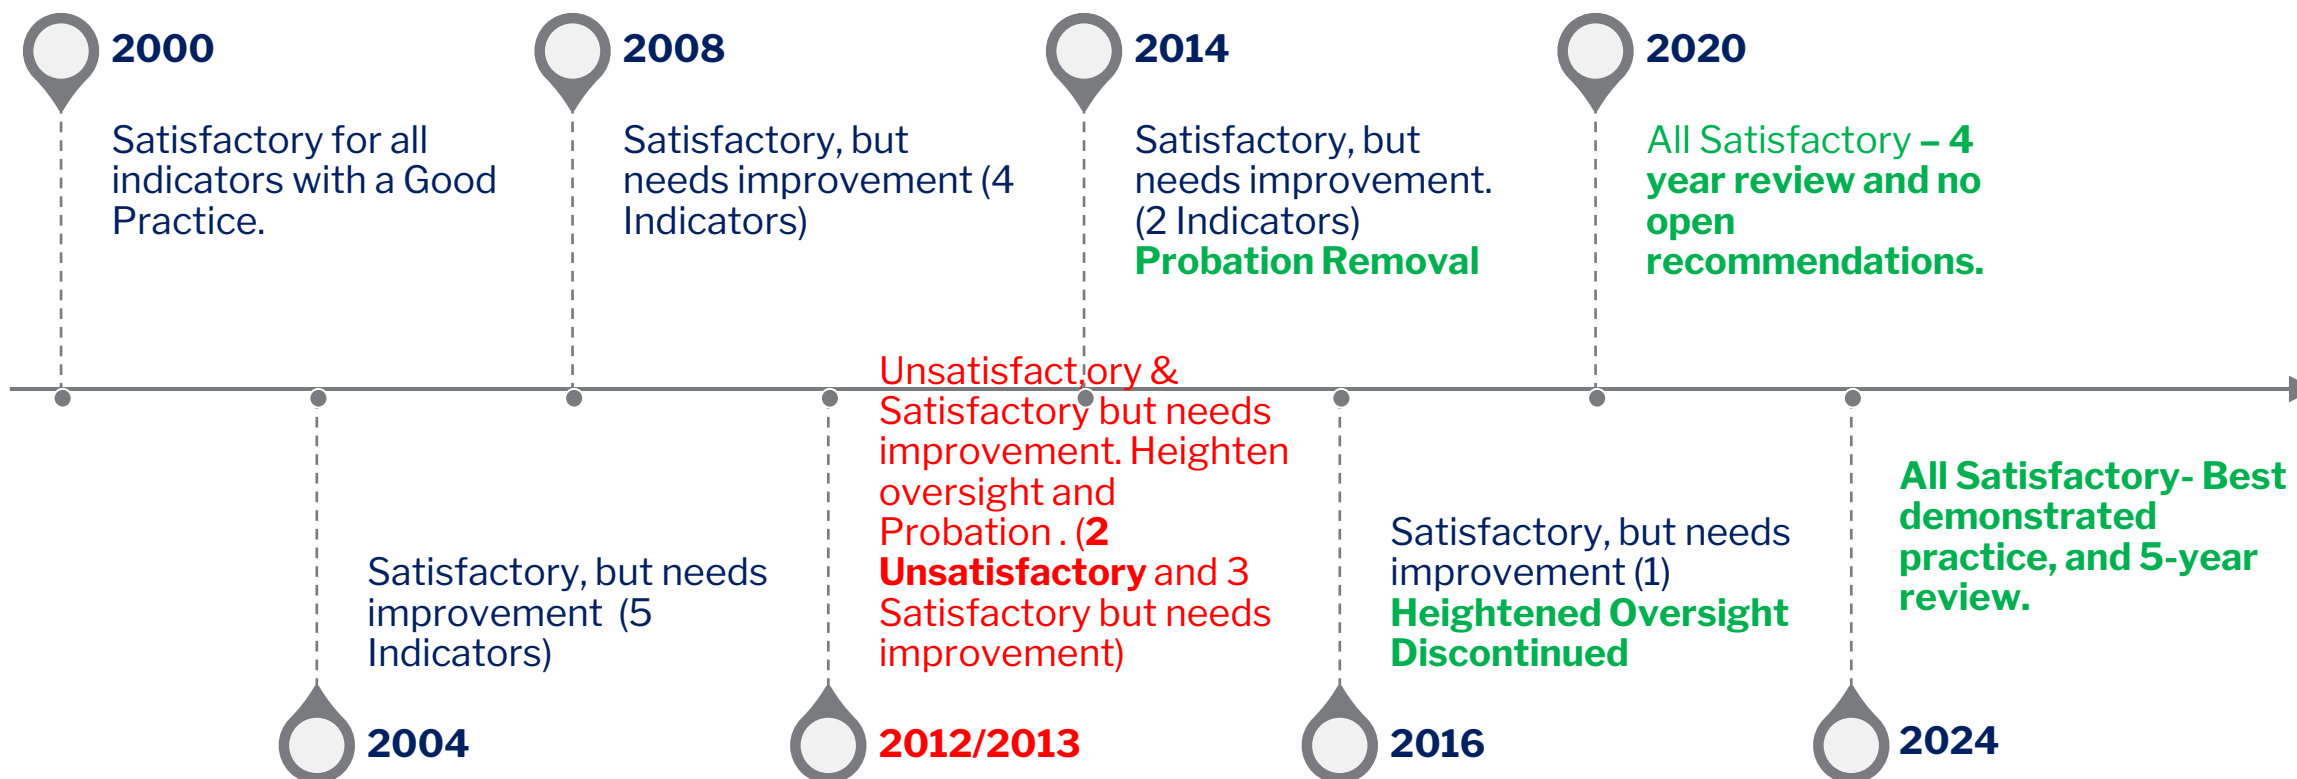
2000

Satisfactory for all indicators with a Good Practice.

2008

Satisfactory, but needs improvement (4 Indicators)

2014

Satisfactory, but needs improvement. (2 Indicators)
Probation Removal

2020

All Satisfactory – 4 year review and no open recommendations.

Satisfactory, but needs improvement (5 Indicators)

2004

Unsatisfactory & Satisfactory but needs improvement. Heighten oversight and Probation . (2 Unsatisfactory and 3 Satisfactory but needs improvement)

2012/2013

Satisfactory, but needs improvement (1)
Heightened Oversight Discontinued

2016

All Satisfactory- Best demonstrated practice, and 5-year review.

2024